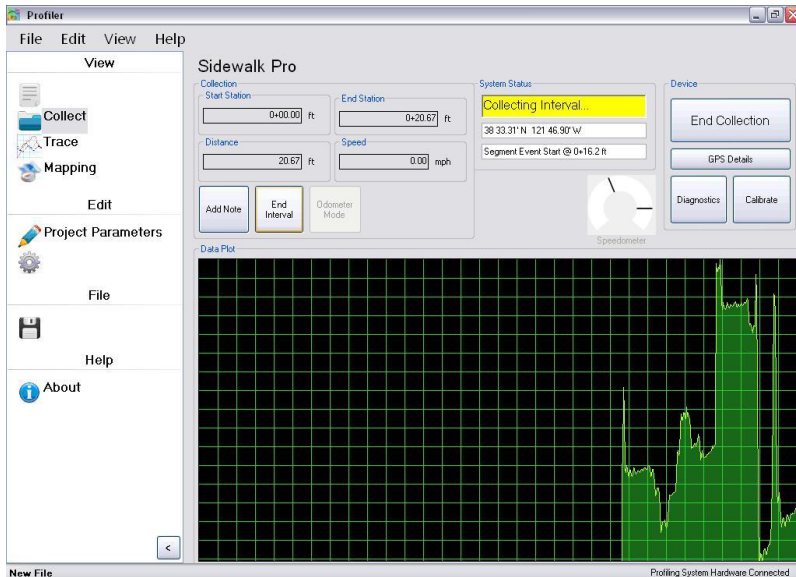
Profiler

File Edit View Help

View

Collect

Trace

Mapping

Edit

Project Parameters

File

Help

About

<

Sidewalk Pro

Collection

Start Station

0+00.00 ft

End Station

0+20.67 ft

Distance

20.67 ft

Speed

0.00 mph

Add Note

End Interval

Odometer Mode

System Status

Collecting Interval...

38 33.31' N 121 46.90' W

Segment Event Start @ 0+16.2 ft

Speedometer

Device

End Collection

GPS Details

Diagnostics

Calibrate

Data Plot

New File

Profiling System Hardware Connected